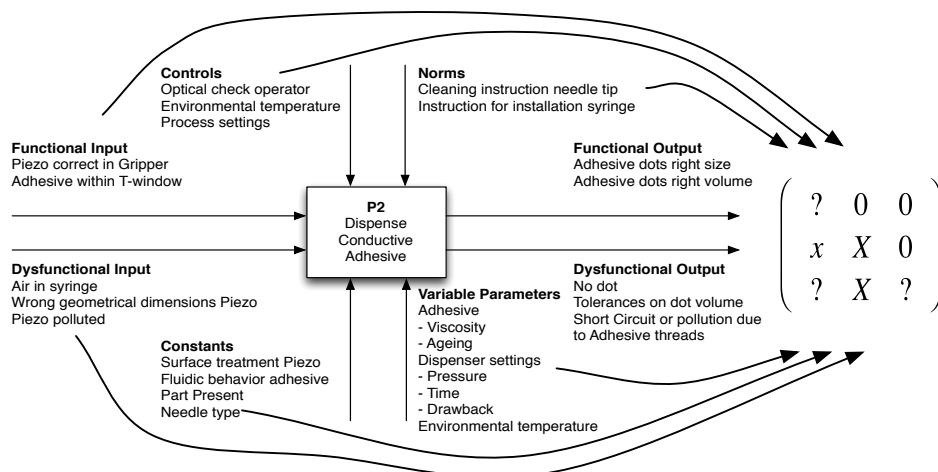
**Controls**
Optical check operator
Environmental temperature
Process settings

**Norms**
Cleaning instruction needle tip
Instruction for installation syringe

**Functional Input**
Piezo correct in Gripper
Adhesive within T-window

**Functional Output**
Adhesive dots right size
Adhesive dots right volume

**P2**
Dispense
Conductive
Adhesive

$\begin{pmatrix} ? & 0 & 0 \\ x & X & 0 \\ ? & X & ? \end{pmatrix}$

**Dysfunctional Input**
Air in syringe
Wrong geometrical dimensions Piezo
Piezo polluted

**Dysfunctional Output**
No dot
Tolerances on dot volume
Short Circuit or pollution due to Adhesive threads

**Variable Parameters**
Adhesive
- Viscosity
- Ageing
Dispenser settings
- Pressure
- Time
- Drawback
Environmental temperature

**Constants**
Surface treatment Piezo
Fluidic behavior adhesive
Part Present
Needle type